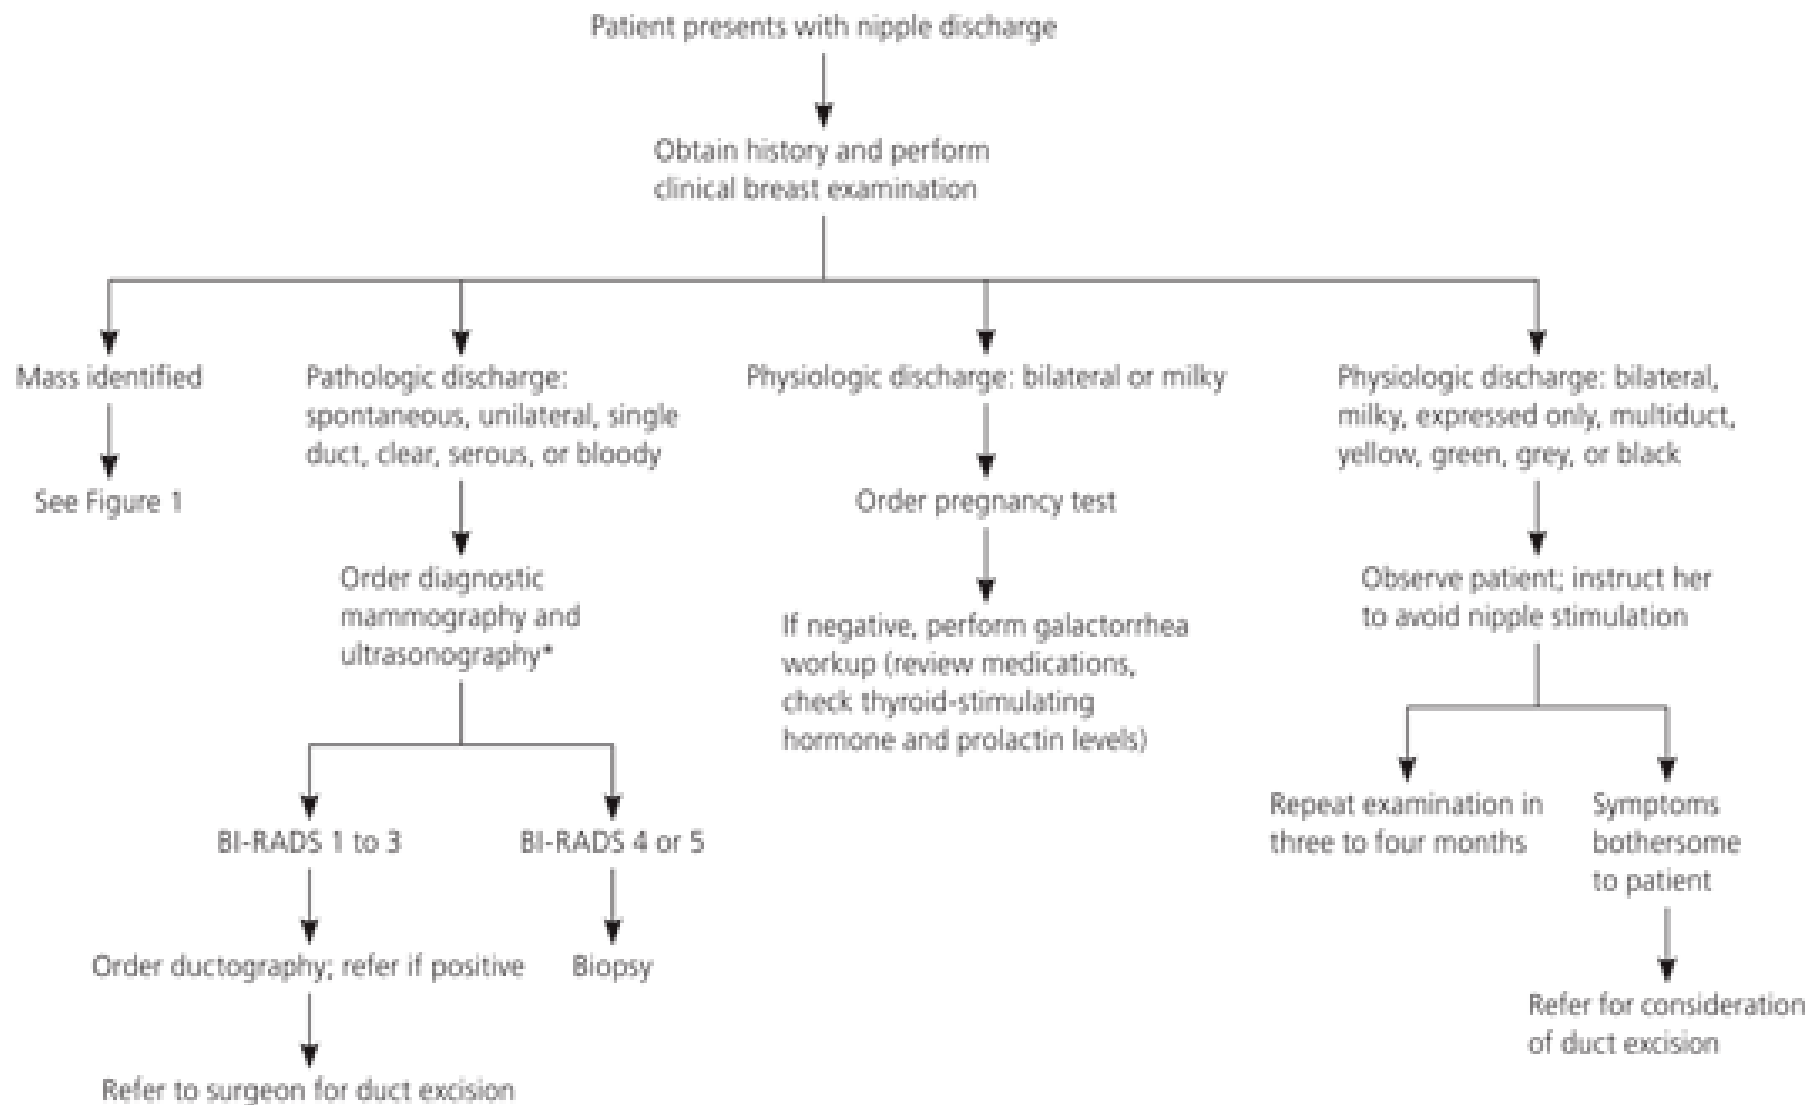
Patient presents with nipple discharge

Obtain history and perform clinical breast examination

Mass identified

See Figure 1

Pathologic discharge: spontaneous, unilateral, single duct, clear, serous, or bloody

Order diagnostic mammography and ultrasonography*

BI-RADS 1 to 3

Order ductography; refer if positive

Refer to surgeon for duct excision

BI-RADS 4 or 5

Biopsy

Physiologic discharge: bilateral or milky

Order pregnancy test

If negative, perform galactorrhea workup (review medications, check thyroid-stimulating hormone and prolactin levels)

Physiologic discharge: bilateral, milky, expressed only, multiduct, yellow, green, grey, or black

Observe patient; instruct her to avoid nipple stimulation

Repeat examination in three to four months

Symptoms bothersome to patient

Refer for consideration of duct excision